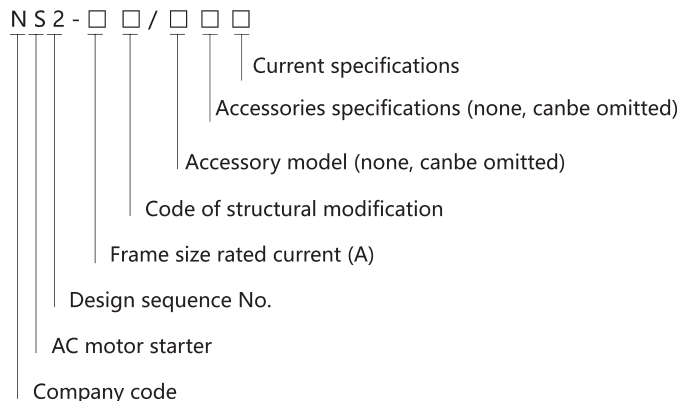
N S 2 - □ □ / □ □ □

Current specifications

Accessories specifications (none, canbe omitted)

Accessory model (none, canbe omitted)

Code of structural modification

Frame size rated current (A)

Design sequence No.

AC motor starter

Company code